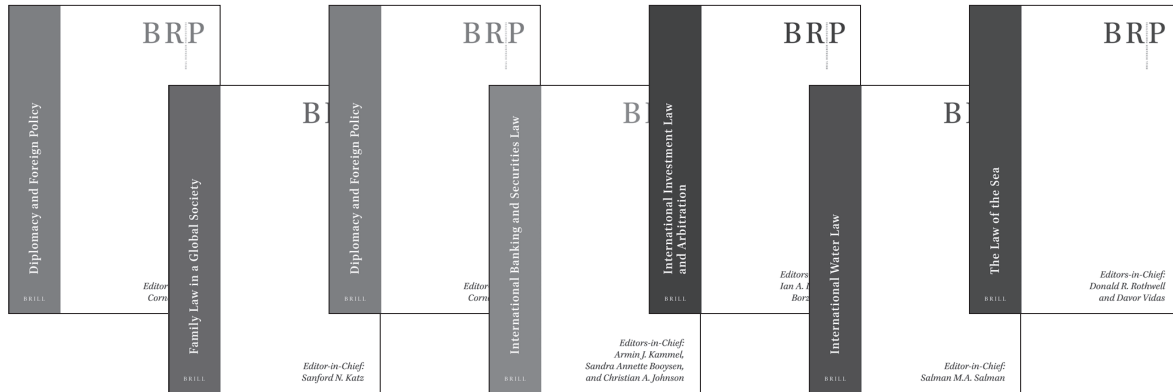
BRP

Diplomacy and Foreign Policy

BRILL

Editor
Corn

BR

Family Law in a Global Society

BRILL

Editor-in-Chief:
Sanford N. Katz

BRP

Diplomacy and Foreign Policy

BRILL

Editor
Corn

BR

International Banking and Securities Law

BRILL

Editors-in-Chief:
Armin J. Kammel,
Sandra Annette Booysen,
and Christian A. Johnson

BRP

International Investment Law and Arbitration

BRILL

Editors
Ian A.
Borz

BR

International Water Law

BRILL

Editor-in-Chief:
Salman M.A. Salman

BRP

The Law of the Sea

BRILL

Editors-in-Chief:
Donald R. Rothwell
and Davor Vidas